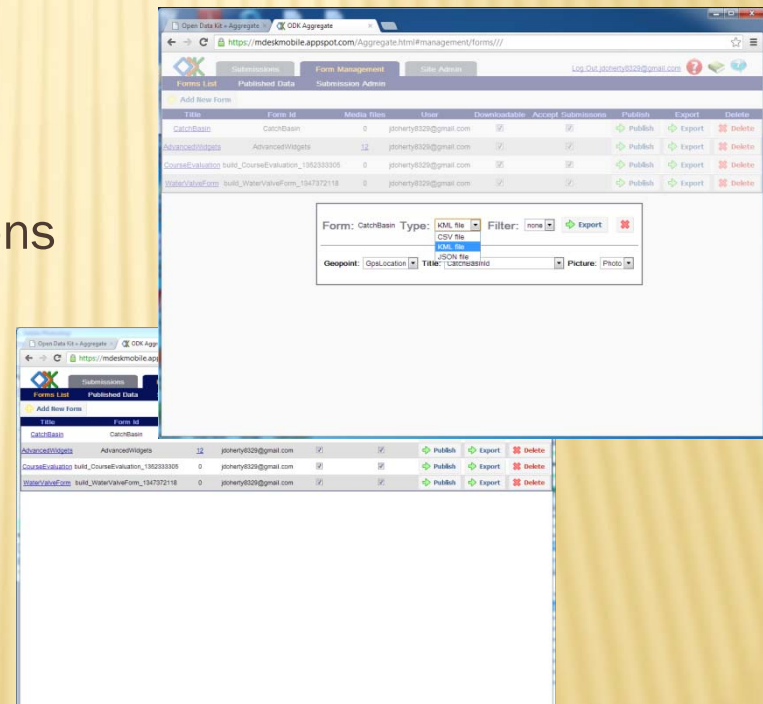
ns

Open Data Kit » Aggregate
ODK Aggregate
https://mdeskmobile.appspot.com/Aggregate.html#management/forms///

Submissions
Form Management
Site Admin
Log Out jdoherty8329@gmail.com

Forms List
Published Data
Submission Admin

Add New Form

| Title | Form Id | Media files | User | Downloadable | Accept Submissions | Publish | Export | Delete |
|---|---|---|---|---|---|---|---|---|
| CatchBasin | CatchBasin | 0 | jdoherty8329@gmail.com | ☑ | ☑ | Publish | Export | Delete |
| AdvancedWidgets | AdvancedWidgets | 12 | jdoherty8329@gmail.com | ☑ | ☑ | Publish | Export | Delete |
| CourseEvaluation | build_CourseEvaluation_1362333305 | 0 | jdoherty8329@gmail.com | ☑ | ☑ | Publish | Export | Delete |
| WaterValveForm | build_WaterValveForm_1347372118 | 0 | jdoherty8329@gmail.com | ☑ | ☑ | Publish | Export | Delete |

Form: CatchBasin Type: KML file Filter: none Export
CSV file
KML file
JSON file
Geopoint: GpsLocation Title: CatchBasinId Picture: Photo

Open Data Kit » Aggregate
ODK Aggr
https://mdeskmobile.app

Submissions
Forms List
Published Data
Add New Form

| Title | Form Id | | | | | | | |
|---|---|---|---|---|---|---|---|---|
| CatchBasin | CatchBasin | | | | | | | |
| AdvancedWidgets | AdvancedWidgets | 12 | jdoherty8329@gmail.com | ☑ | ☑ | Publish | Export | Delete |
| CourseEvaluation | build_CourseEvaluation_1362333305 | 0 | jdoherty8329@gmail.com | ☑ | ☑ | Publish | Export | Delete |
| WaterValveForm | build_WaterValveForm_1347372118 | 0 | jdoherty8329@gmail.com | ☑ | ☑ | Publish | Export | Delete |